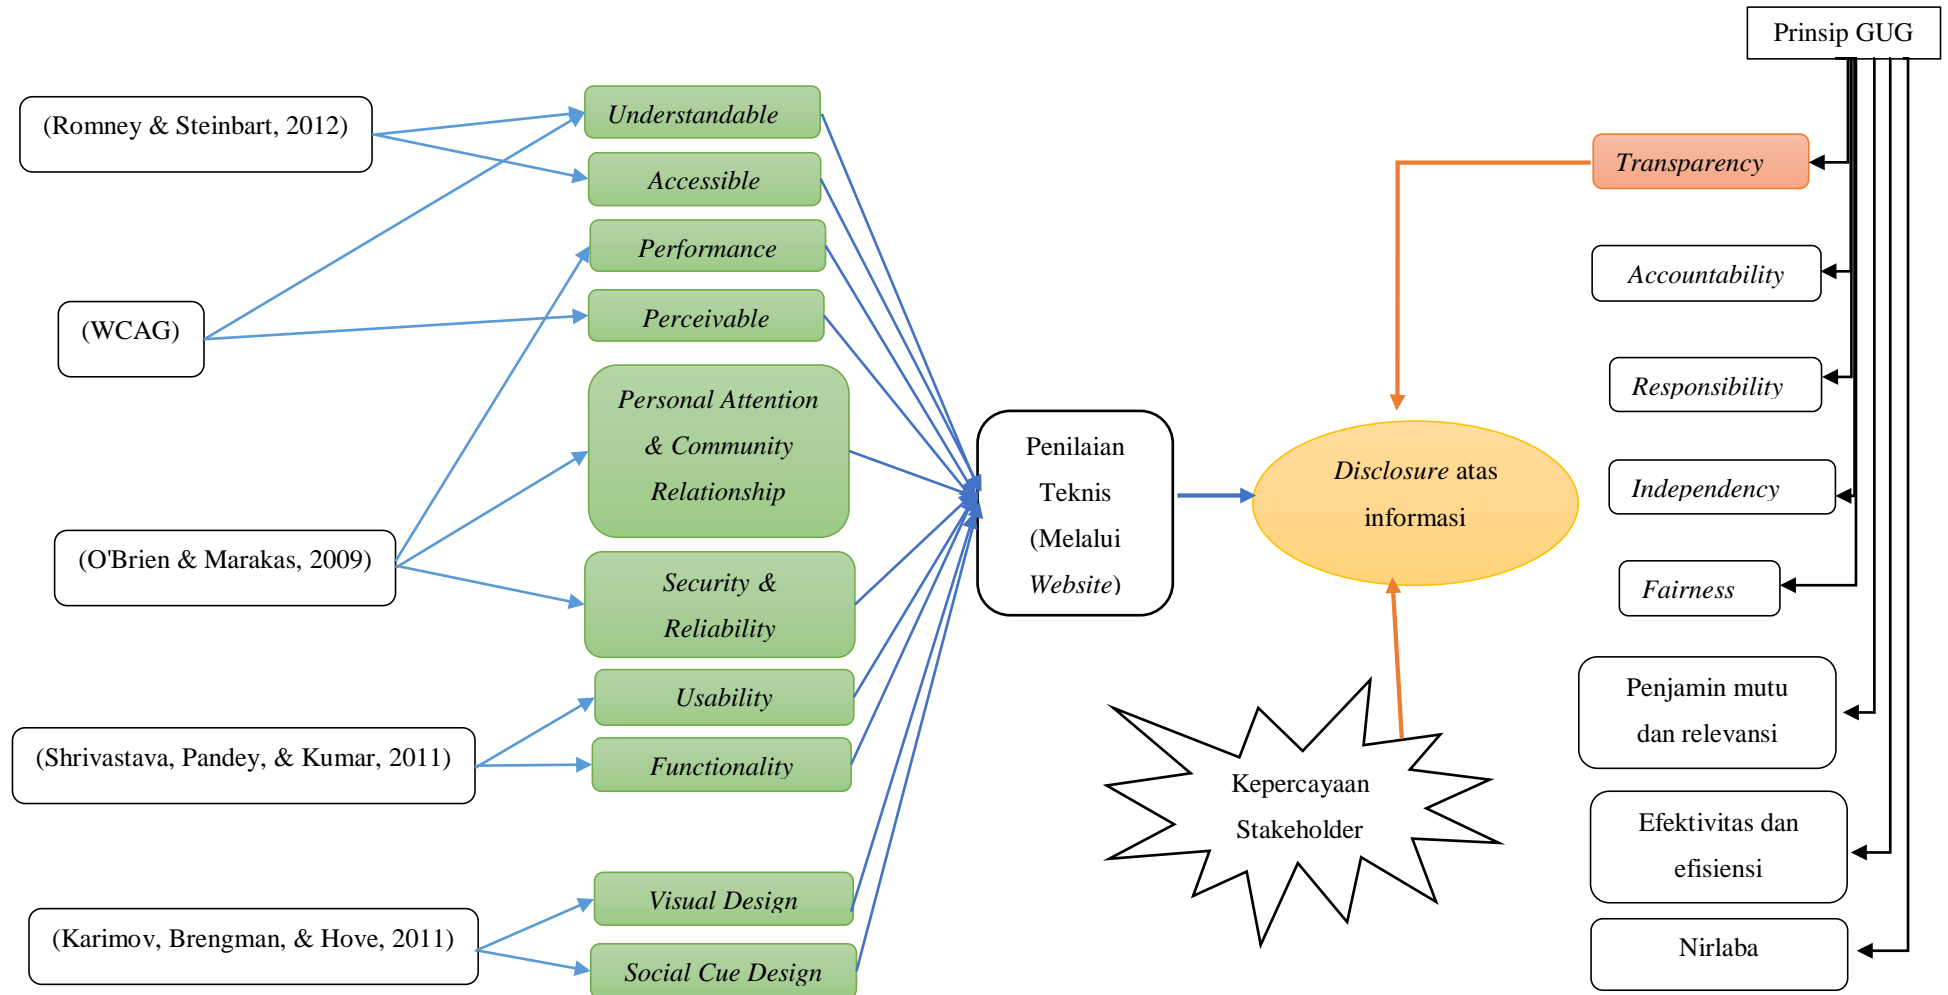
(Romney & Steinbart, 2012)

(WCAG)

(O'Brien & Marakas, 2009)

(Shrivastava, Pandey, & Kumar, 2011)

(Karimov, Brengman, & Hove, 2011)

Understandable

Accessible

Performance

Perceivable

Personal Attention & Community Relationship

Security & Reliability

Usability

Functionality

Visual Design

Social Cue Design

Penilaian Teknis (Melalui Website)

Disclosure atas informasi

Kepercayaan Stakeholder

Prinsip GUG

Transparency

Accountability

Responsibility

Independency

Fairness

Penjamin mutu dan relevansi

Efektivitas dan efisiensi

Nirlaba